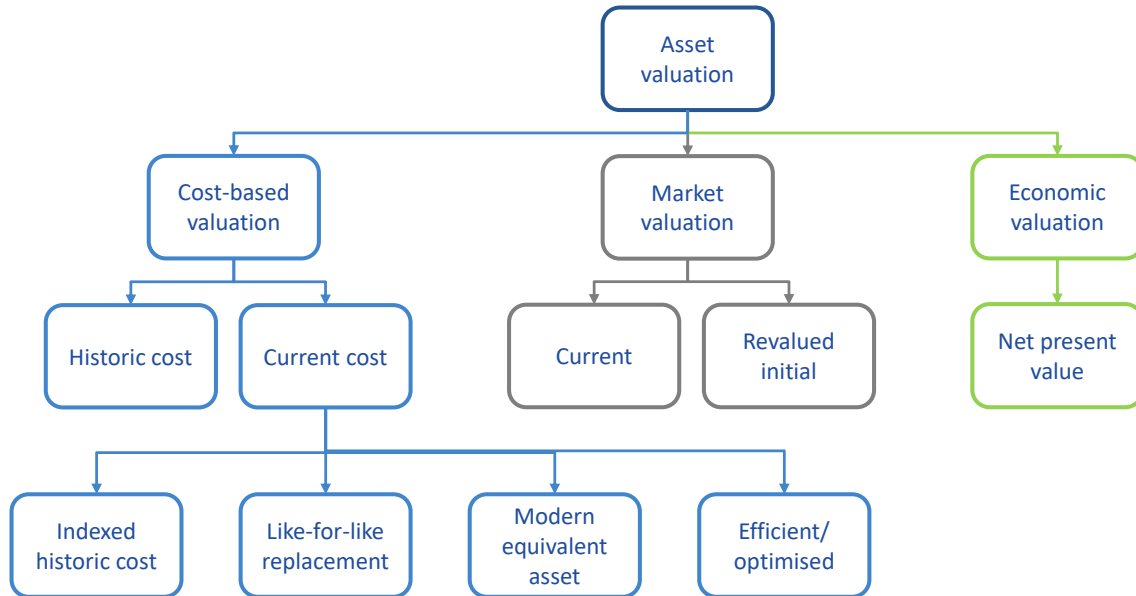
Asset valuation

Cost-based valuation

Market valuation

Economic valuation

Historic cost

Current cost

Current

Revalued initial

Net present value

Indexed historic cost

Like-for-like replacement

Modern equivalent asset

Efficient/ optimised